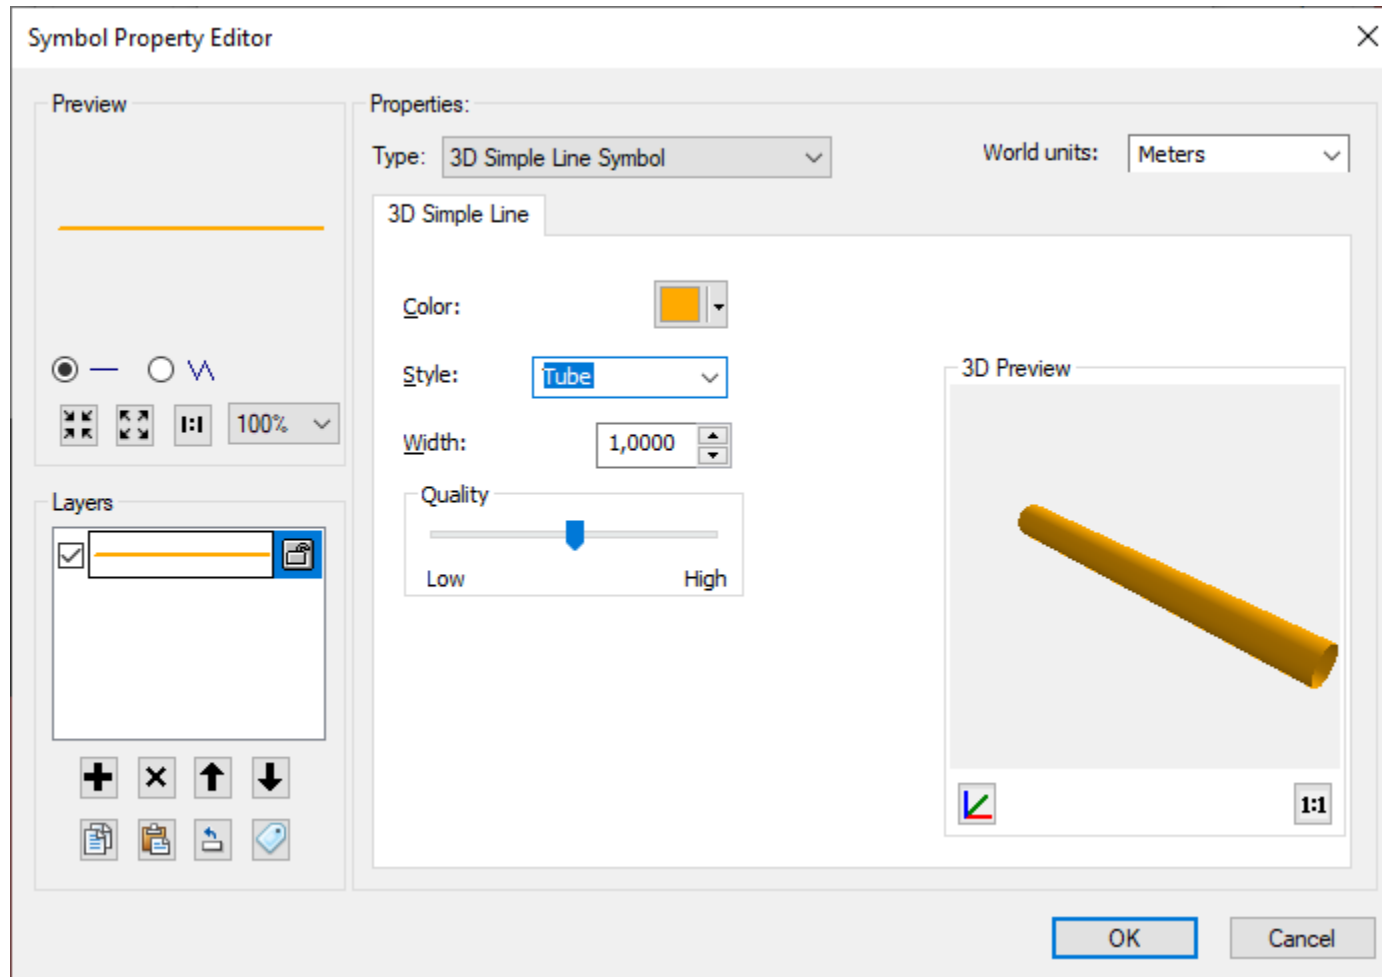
Symbol Property Editor

Preview

1:1 100%

Layers

Properties:

Type: 3D Simple Line Symbol

World units: Meters

3D Simple Line

Color:

Style: Tube

Width: 1,0000

Quality

Low High

3D Preview

1:1

OK Cancel